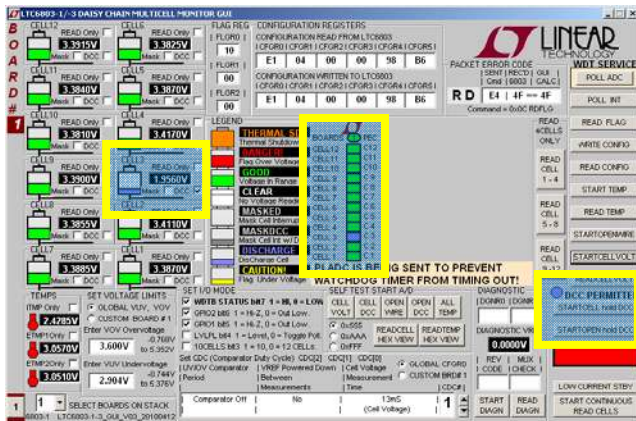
LTC6803-1/-3 DAISY CHAIN MULTICELL MONITOR GUI

B O A R D #

1

CELL12 READ Only 3.3915V Mask DCC
CELL6 READ Only 3.3825V Mask DCC
CELL11 READ Only 3.3840V Mask DCC
CELL5 READ Only 3.3870V Mask DCC
CELL10 READ Only 3.3810V Mask DCC
CELL4 READ Only 3.4170V Mask DCC
CELL9 READ Only 3.3900V Mask DCC
CELL3 READ Only 1.9560V Mask DCC
CELL8 READ Only 3.3855V Mask DCC
CELL2 READ Only 3.4110V
CELL7 READ Only 3.3885V Mask DCC
CELL1 READ Only 3.3870V Mask DCC

FLAG REG
FLGR0 10
FLGR1 00
FLGR2 00

CONFIGURATION REGISTERS
CONFIGURATION READ FROM LTC6803
CFGR0 CFGR1 CFGR2 CFGR3 CFGR4 CFGR5
E1 04 00 00 98 B6
CONFIGURATION WRITTEN TO LTC6803
CFGR0 CFGR1 CFGR2 CFGR3 CFGR4 CFGR5
E1 04 00 00 98 B6

LINEAR TECHNOLOGY

PACKET ERROR CODE
SENT RECD GUI
Cmd 6803 CALC
R D E4 4F == 4F
Command = 0x0C RDFLG

WDT SERVICE
POLL ADC
POLL INT
READ FLAG
WRITE CONFIG
READ CONFIG
START TEMP
READ TEMP
STARTOPENWIRE
STARTCELLVOLT

READ #CELLS ONLY
READ CELL 1-4
READ CELL 5-8
READ CELL 9-12

LEGEND
THERMAL SH
Thermal Shutdown
DANGER
Flag Over Voltage
GOOD
Voltage in Range
CLEAR
No Voltage Read
MASKED
Mask Cell Interru
MASKDCC
Mask Cell Int w/D
DISCHARGE
Discharge Cell
CAUTION!
Flag Under Voltage

BOARD 1 REC
CELL12 C12
CELL11 C11
CELL10 C10
CELL9 C9
CELL8 C8
CELL7 C7
CELL6 C6
CELL5 C5
CELL4 C4
CELL3 C3
CELL2 C2
CELL1

PLADC IS BEING SENT TO PREVENT WATCHDOG TIMER FROM TIMING OUT!

TEMPS
ETMP Only 2.4285V
ETMP1Only 3.0570V
ETMP2Only 3.0510V

SET VOLTAGE LIMITS
GLOBAL VUV, VOV
CUSTOM BOARD # 1
Enter VOV Overvoltage 3.600V 0.768V to 5.352V
Enter VUV Undervoltage 2.904V 0.744V to 5.376V

SET I/O MODE
WDTB STATUS bit7 = HI, 0 = LOW
GPIO2 bit6 1 = Hi-Z, 0 = Out Low
GPIO1 bit5 1 = Hi-Z, 0 = Out Low
LVLPL bit4 1 = Level, 0 = Toggle Poll
10CELLS bit3 1 = 10, 0 = 12 CELLS

SELF TEST START A/D
CELL VOLT
CELL DCC
OPEN WIRE
OPEN DCC
ALL TEMP
0x555
0xAAA
0xFFF
READCELL HEX VIEW
READTEMP HEX VIEW

DIAGNOSTIC
DGNR0 DGNR
DIAGNOSTIC VREF
0.0000V
REV CODE
MUX CHECK

DCC PERMITTED
STARTCELL hold DCC
STARTOPEN hold DCC

Set CDC (Comparator Duty Cycle) CDC[2] CDC[1] CDC[0]
UV/OV Comparator Period
VREF Powered Down Between Measurements
Cell Voltage Measurement Time
CDC#
Comparator Off
No
13mS (Cell Voltage)
1

GLOBAL CFGRD
CUSTOM BRD# 1

START DIAGN
READ DIAGN

LOW CURRENT STBY
START CONTINUOUS READ CELLS

1
SELECT BOARDS ON STACK
6803-1 LTC6803-1-3_GUI_V03_20100412